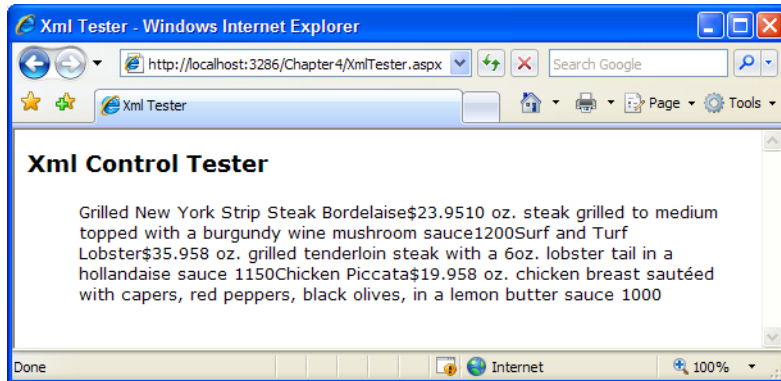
Xml Tester - Windows Internet Explorer

http://localhost:3286/Chapter4/XmlTester.aspx

Search Google

Xml Tester

Page ▾ Tools ▾

Xml Control Tester

Grilled New York Strip Steak Bordelaise$23.9510 oz. steak grilled to medium topped with a burgundy wine mushroom sauce1200Surf and Turf Lobster$35.958 oz. grilled tenderloin steak with a 6oz. lobster tail in a hollandaise sauce 1150Chicken Piccata$19.958 oz. chicken breast sautéed with capers, red peppers, black olives, in a lemon butter sauce 1000

Done

Internet

100%